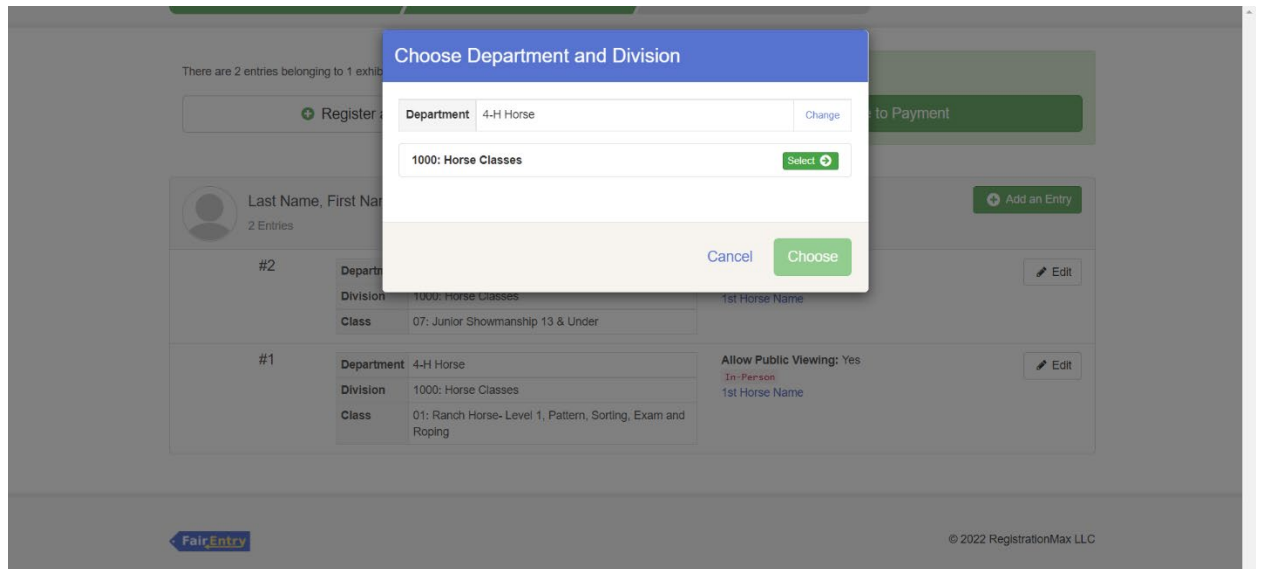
There are 2 entries belonging to 1 exhib

Register a

e to Payment

Choose Department and Division

| Department | 4-H Horse | Change |
|---|---|---|

1000: Horse Classes Select

Cancel Choose

Last Name, First Nar
2 Entries

Add an Entry

#2

| Departm | |
|---|---|
| Division | 1000: Horse Classes |
| Class | 07: Junior Showmanship 13 & Under |

1st Horse Name

Edit

#1

| Department | 4-H Horse |
|---|---|
| Division | 1000: Horse Classes |
| Class | 01: Ranch Horse- Level 1, Pattern, Sorting, Exam and Roping |

Allow Public Viewing: Yes
In-Person
1st Horse Name

Edit

FairEntry

© 2022 RegistrationMax LLC